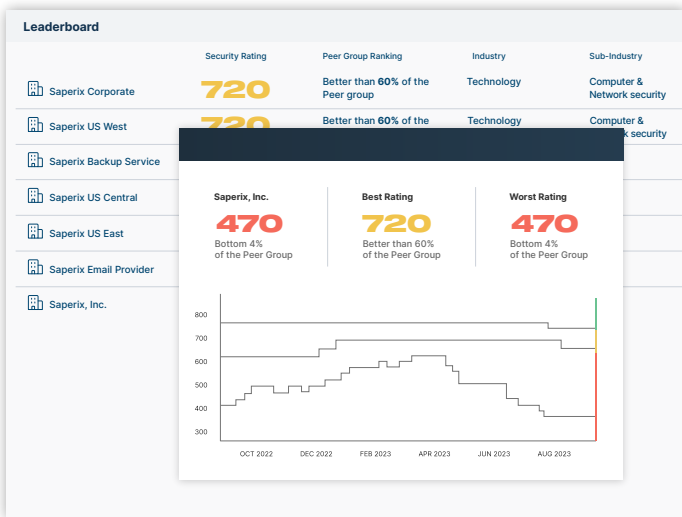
Leaderboard

| | Security Rating | Peer Group Ranking | Industry | Sub-Industry |
|---|---|---|---|---|
| Saperix Corporate | 720 | Better than **60%** of the Peer group | Technology | Computer & Network security |
| Saperix US West | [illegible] | Better than **60%** of the | Technology | Computer & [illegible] security |
| Saperix Backup Service | | | | |
| Saperix US Central | | | | |
| Saperix US East | | | | |
| Saperix Email Provider | | | | |
| Saperix, Inc. | | | | |

Saperix, Inc.
470
Bottom 4% of the Peer Group

Best Rating
720
Better than 60% of the Peer Group

Worst Rating
470
Bottom 4% of the Peer Group

800
700
600
500
400
300

OCT 2022
DEC 2022
FEB 2023
APR 2023
JUN 2023
AUG 2023